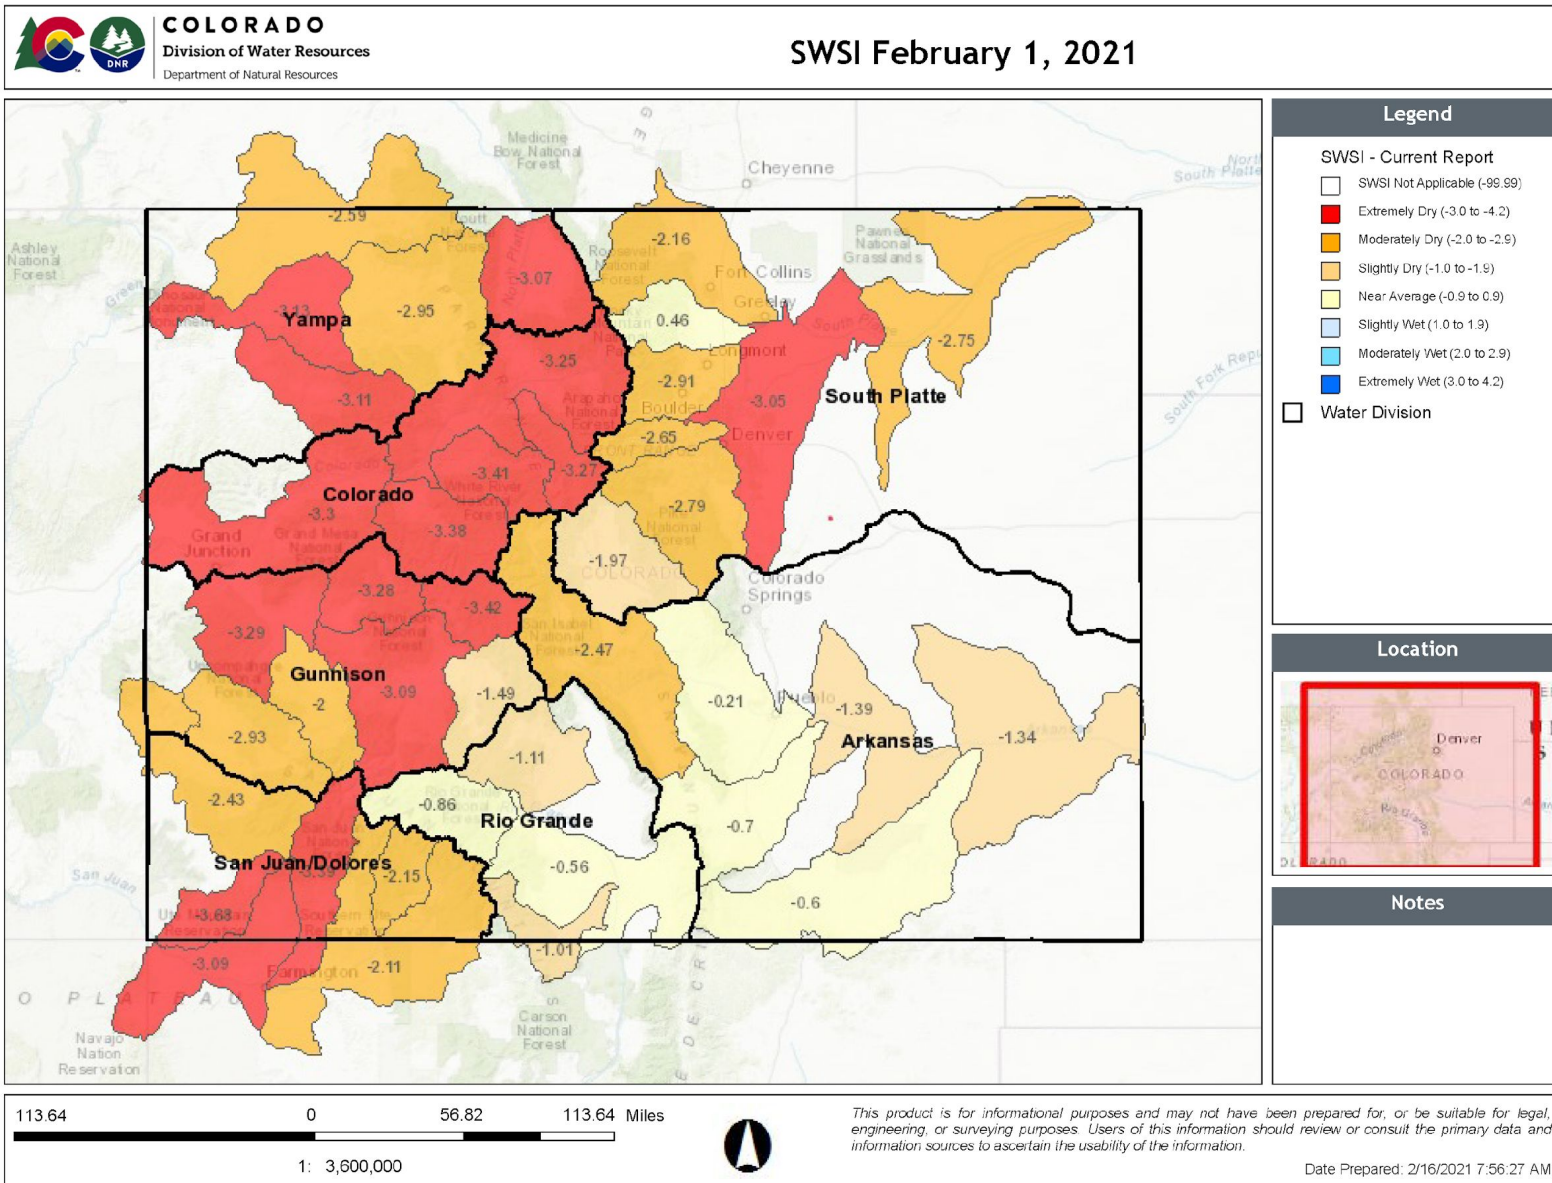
COLORADO
Division of Water Resources
Department of Natural Resources

DNR

SWSI February 1, 2021

Medicine Bow National Forest
Cheyenne
Ashley National Forest
Pawnee National Grasslands
South Platte
-2.59
-2.16
-3.07
Roosevelt National Forest
Fort Collins
Greeley
0.46
-3.43
Yampa
-2.95
Longmont
-3.25
-2.91
-2.75
-3.11
Arapaho National Forest
Boulder
-3.05
South Platte
-2.65
Denver
-3.41
-3.27
Colorado
-3.3
Grand Junction
Grand Mesa National Forest
-3.38
-2.79
-1.97
COLORADO
Colorado Springs
-3.28
-3.42
-3.29
San Isabel National Forest
-2.47
Gunnison
-3.09
-2
-1.49
-0.21
Pueblo
-1.39
-2.93
Arkansas
-1.34
-1.11
-2.43
-0.86
Rio Grande
-0.7
San Juan/Dolores
-3.39
-2.15
-0.56
-0.6
-3.68
Ute Mountain Reservation
-1.01
-3.09
Farmington
-2.11
Carson National Forest
Navajo Nation Reservation
San Juan
PLATEAU

Legend
SWSI - Current Report
SWSI Not Applicable (-99.99)
Extremely Dry (-3.0 to -4.2)
Moderately Dry (-2.0 to -2.9)
Slightly Dry (-1.0 to -1.9)
Near Average (-0.9 to 0.9)
Slightly Wet (1.0 to 1.9)
Moderately Wet (2.0 to 2.9)
Extremely Wet (3.0 to 4.2)
Water Division

Location
Denver
COLORADO

Notes

113.64 0 56.82 113.64 Miles
1: 3,600,000

This product is for informational purposes and may not have been prepared for, or be suitable for legal, engineering, or surveying purposes. Users of this information should review or consult the primary data and information sources to ascertain the usability of the information.

Date Prepared: 2/16/2021 7:56:27 AM